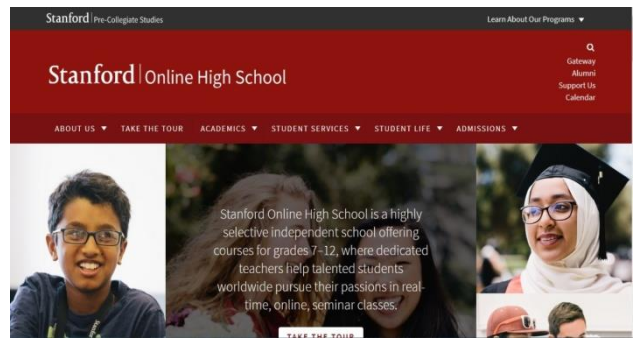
Stanford | Pre-Collegiate Studies

Learn About Our Programs ▼

Stanford | Online High School

Gateway
Alumni
Support Us
Calendar

ABOUT US ▼ TAKE THE TOUR ACADEMICS ▼ STUDENT SERVICES ▼ STUDENT LIFE ▼ ADMISSIONS ▼

Stanford Online High School is a highly selective independent school offering courses for grades 7-12, where dedicated teachers help talented students worldwide pursue their passions in real-time, online, seminar classes.

TAKE THE TOUR